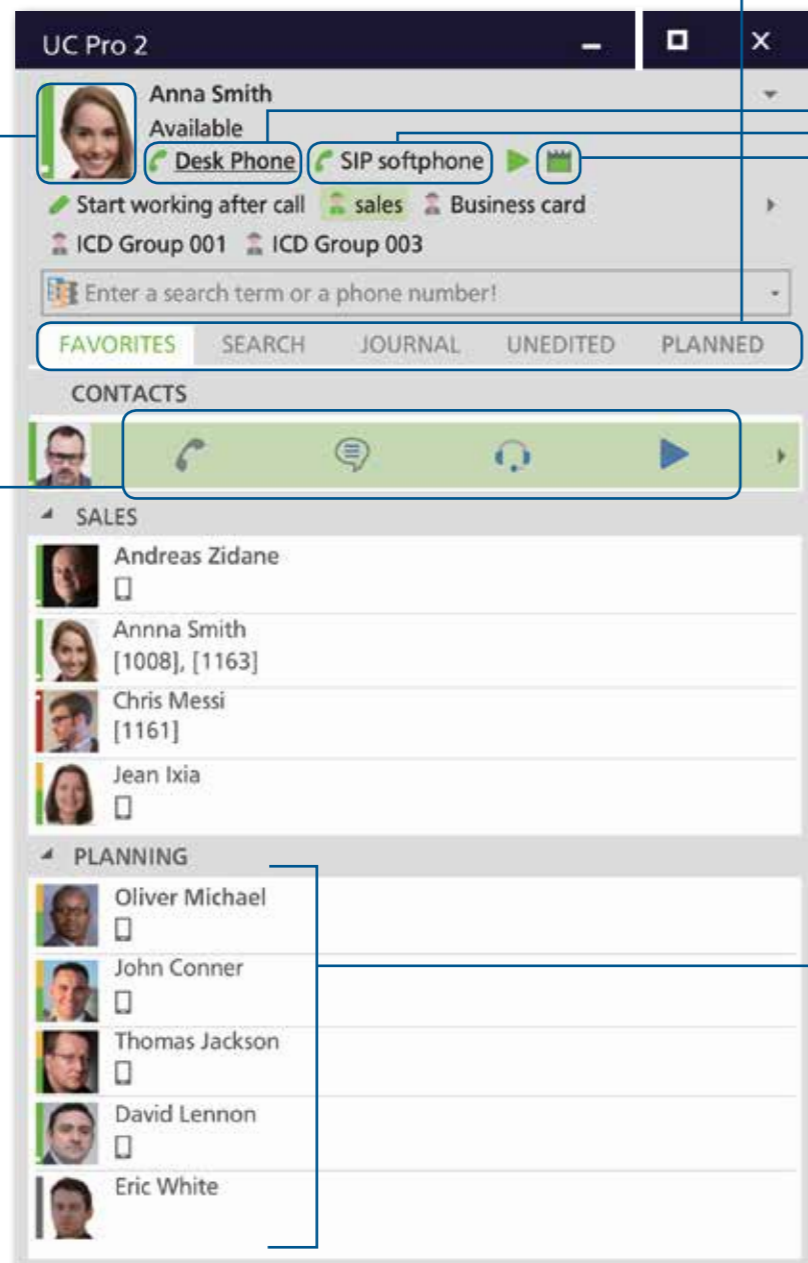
UC Pro 2

Anna Smith
Available
Desk Phone
SIP softphone

Start working after call
sales
Business card
ICD Group 001
ICD Group 003

Enter a search term or a phone number!

FAVORITES
SEARCH
JOURNAL
UNEDITED
PLANNED

CONTACTS

SALES

Andreas Zidane

Annna Smith
[1008], [1163]

Chris Messi
[1161]

Jean Ixia

PLANNING

Oliver Michael

John Conner

Thomas Jackson

David Lennon

Eric White